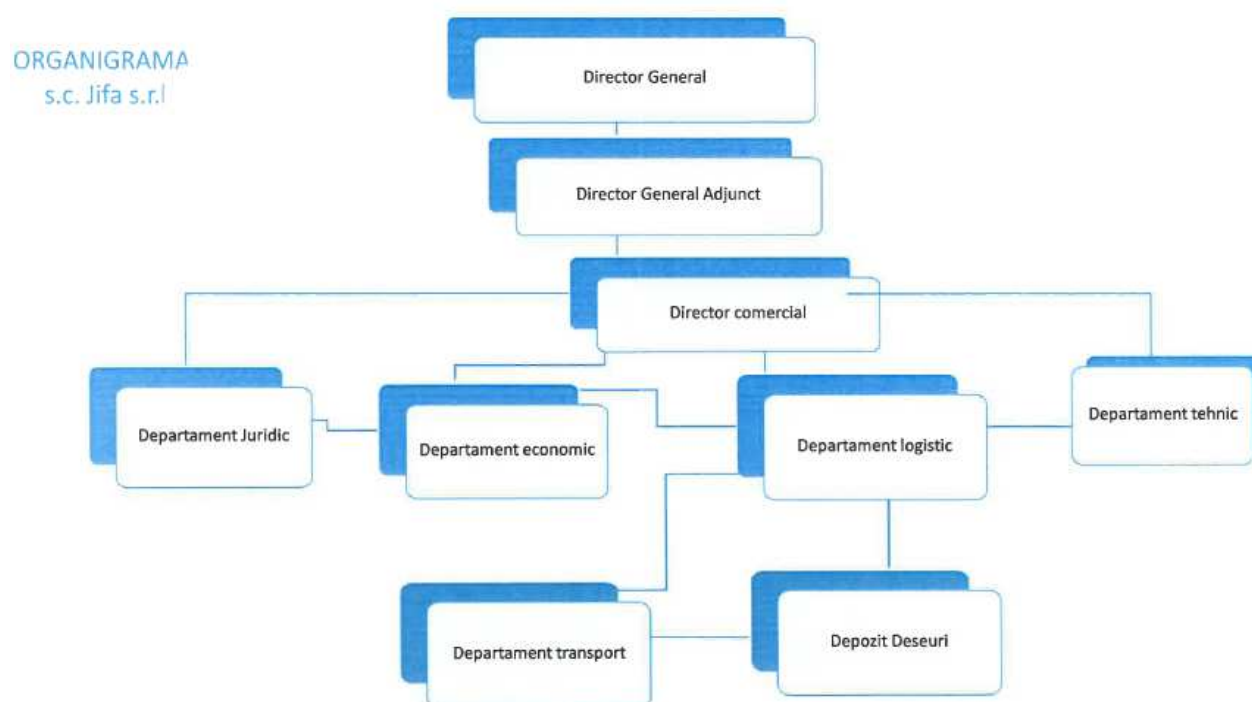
ORGANIGRAMA
s.c. Jifa s.r.l

Director General

Director General Adjunct

Director comercial

Departament Juridic

Departament economic

Departament logistic

Departament tehnic

Departament transport

Depozit Deseuri